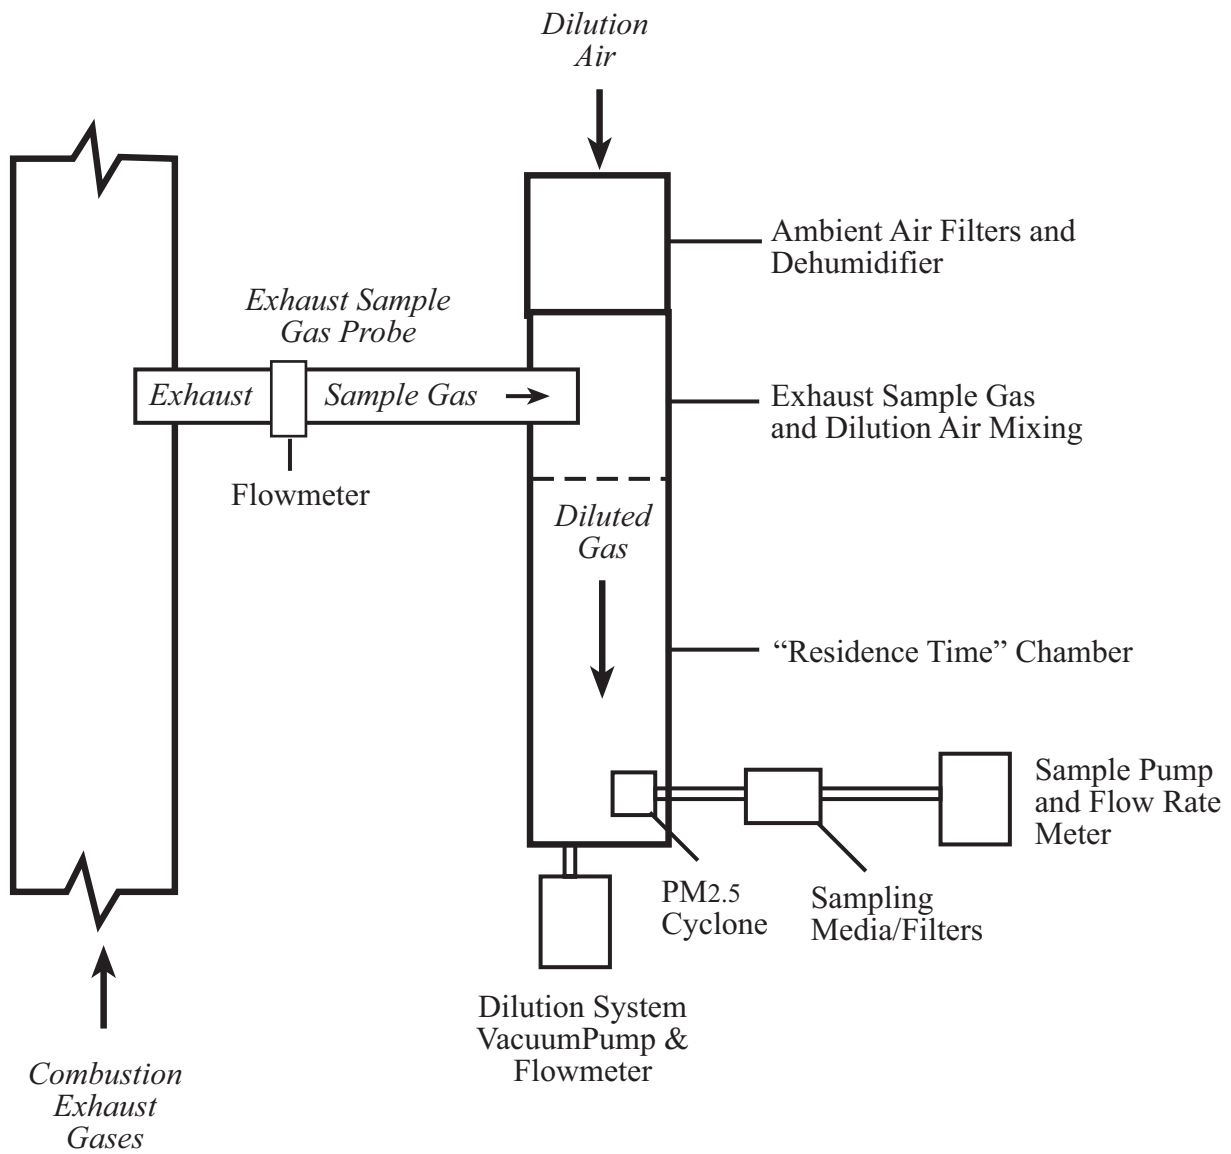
Dilution Air

Ambient Air Filters and Dehumidifier

Exhaust Sample Gas Probe

Exhaust

Sample Gas

Flowmeter

Exhaust Sample Gas and Dilution Air Mixing

Diluted Gas

"Residence Time" Chamber

Sample Pump and Flow Rate Meter

PM2.5 Cyclone

Sampling Media/Filters

Dilution System VacuumPump & Flowmeter

Combustion Exhaust Gases